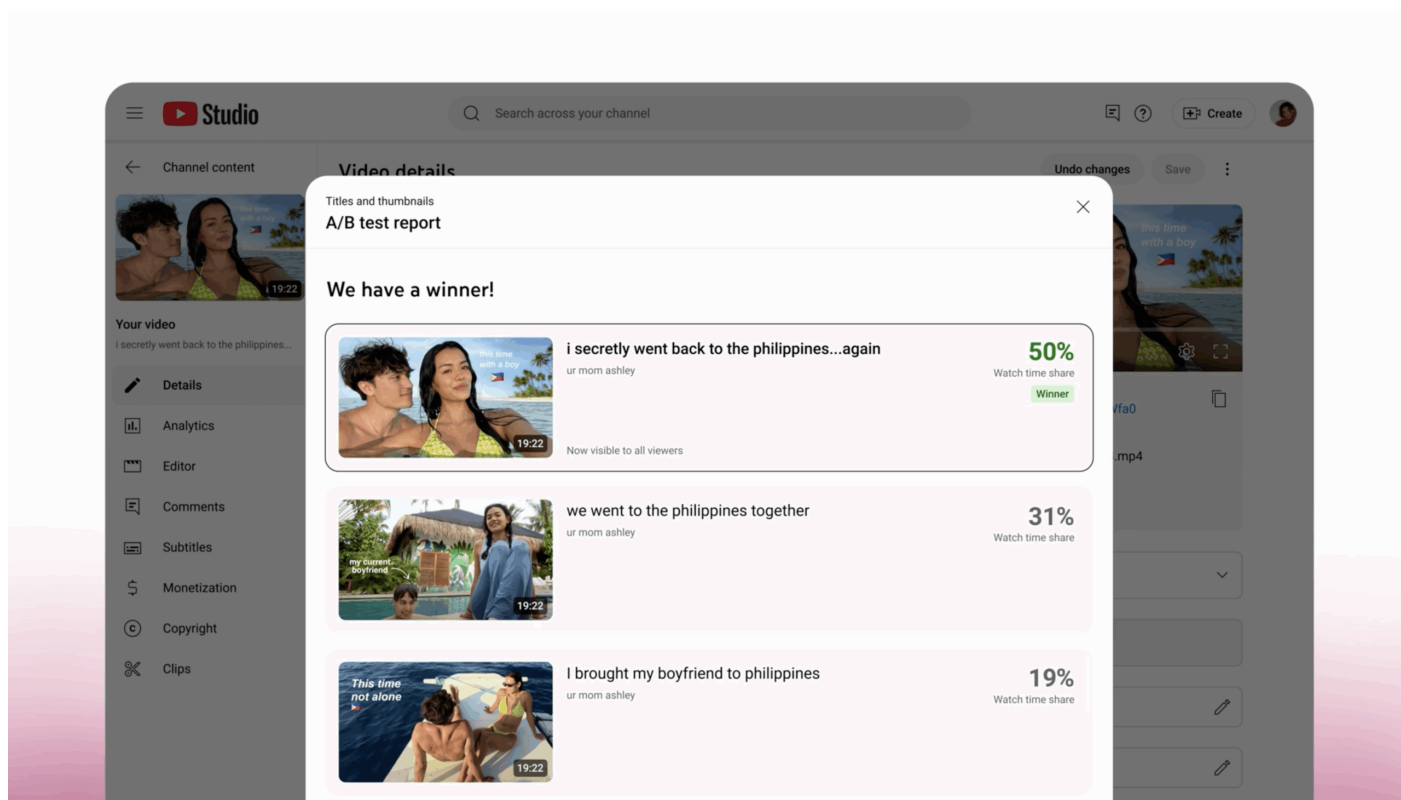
Studio

Search across your channel

Create

Channel content

19:22

Your video

i secretly went back to the philippines...

Details

Analytics

Editor

Comments

Subtitles

Monetization

Copyright

Clips

Video details

Undo changes

Save

Titles and thumbnails

A/B test report

We have a winner!

this time with a boy

19:22

i secretly went back to the philippines...again

ur mom ashley

50%

Watch time share

Winner

Now visible to all viewers

my current boyfriend

19:22

we went to the philippines together

ur mom ashley

31%

Watch time share

This time not alone

19:22

I brought my boyfriend to philippines

ur mom ashley

19%

Watch time share

this time with a boy

Wfa0

.mp4